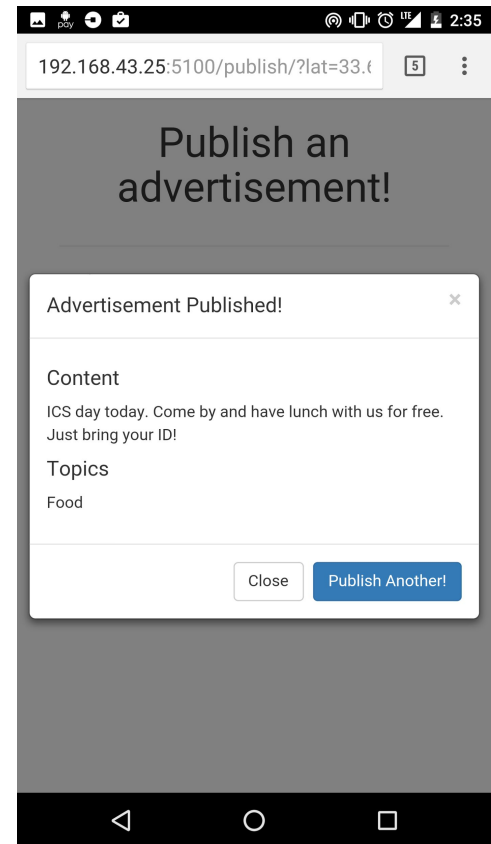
pay LTE 2:35

192.168.43.25:5100/publish/?lat=33.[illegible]

5

Publish an advertisement!

Advertisement Published!

×

Content

ICS day today. Come by and have lunch with us for free. Just bring your ID!

Topics

Food

Close

Publish Another!